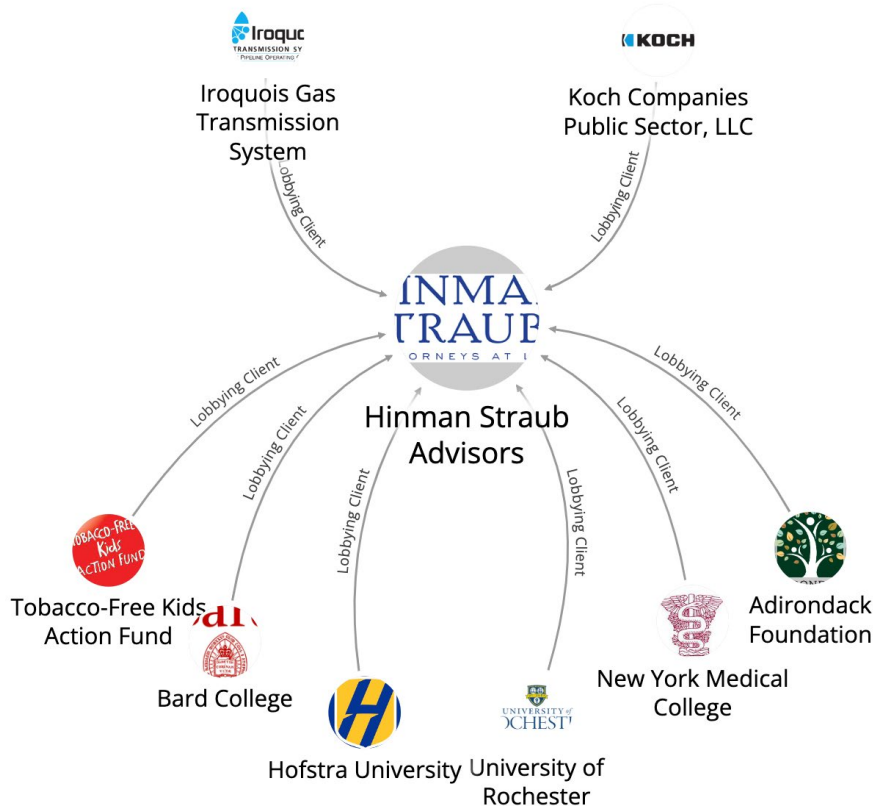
Iroquo
TRANSMISSION SY
PIPELINE OPERATING

Iroquois Gas Transmission System

KOCH

Koch Companies Public Sector, LLC

Lobbying Client

Lobbying Client

INMA
TRAUB
ORNEYS AT L

Hinman Straub Advisors

Lobbying Client

Lobbying Client

Lobbying Client

Lobbying Client

Lobbying Client

Lobbying Client

TOBACCO-FREE Kids ACTION FUND

Tobacco-Free Kids Action Fund

Bard College

Hofstra University

UNIVERSITY of
OCHEST

University of Rochester

New York Medical College

Adirondack Foundation